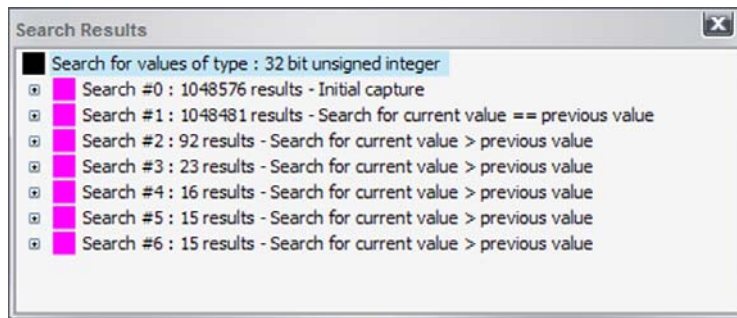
Search Results

Search for values of type : 32 bit unsigned integer

Search #0 : 1048576 results - Initial capture

Search #1 : 1048481 results - Search for current value == previous value

Search #2 : 92 results - Search for current value > previous value

Search #3 : 23 results - Search for current value > previous value

Search #4 : 16 results - Search for current value > previous value

Search #5 : 15 results - Search for current value > previous value

Search #6 : 15 results - Search for current value > previous value